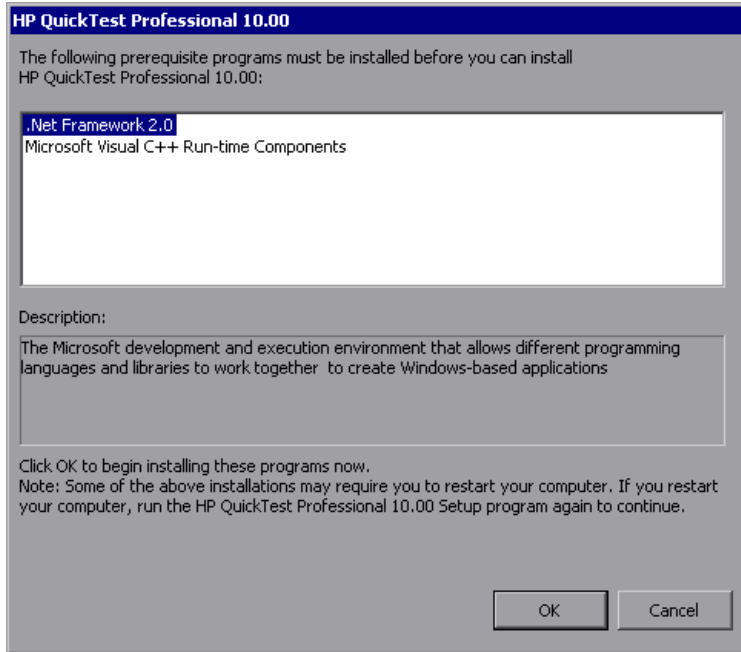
HP QuickTest Professional 10.00

The following prerequisite programs must be installed before you can install HP QuickTest Professional 10.00:

.Net Framework 2.0
Microsoft Visual C++ Run-time Components

Description:

The Microsoft development and execution environment that allows different programming languages and libraries to work together to create Windows-based applications

Click OK to begin installing these programs now.
Note: Some of the above installations may require you to restart your computer. If you restart your computer, run the HP QuickTest Professional 10.00 Setup program again to continue.

OK
Cancel